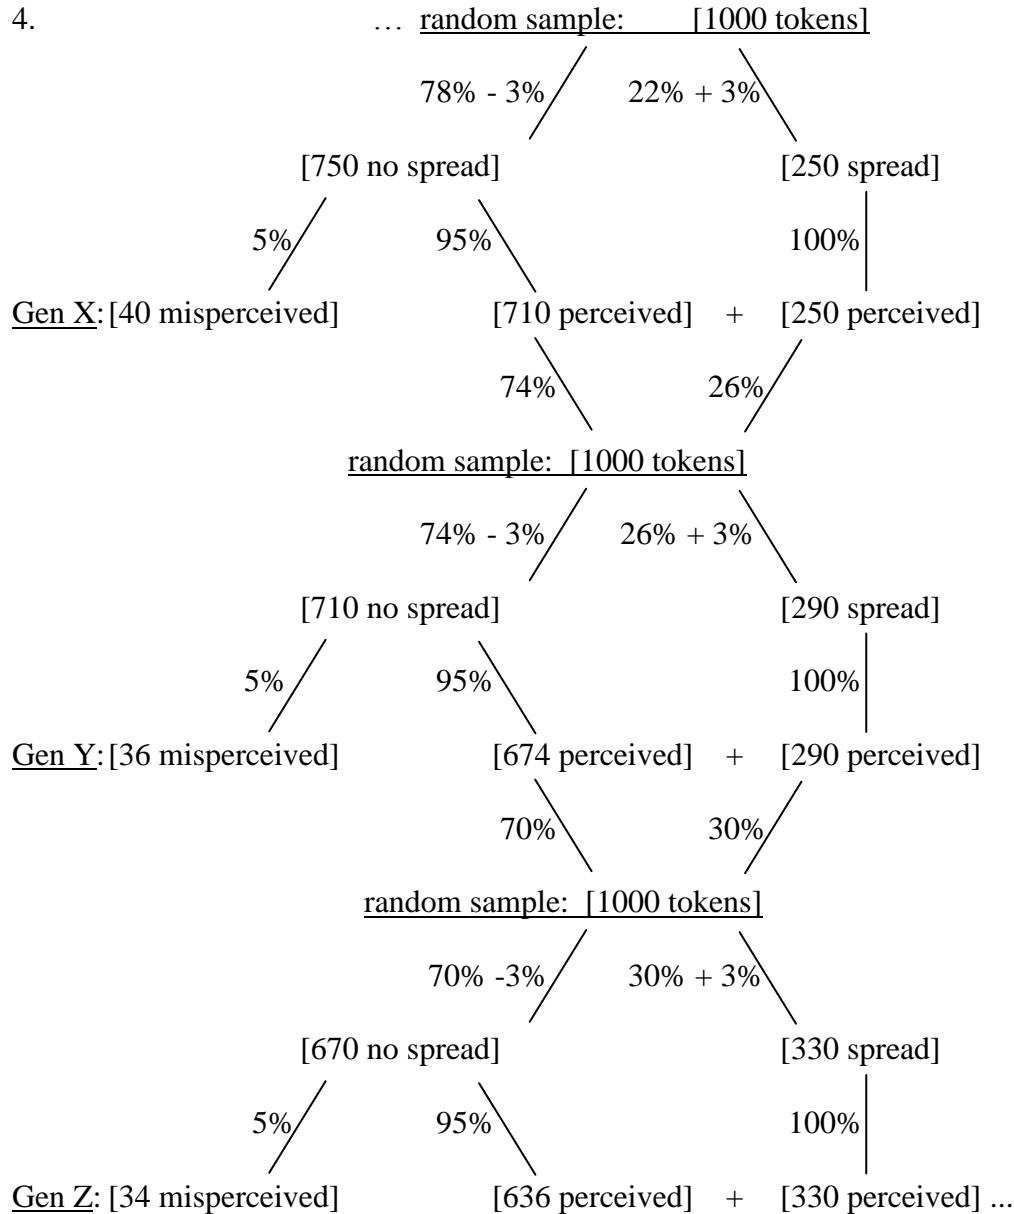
4. … random sample: [1000 tokens]

78% - 3%

22% + 3%

[750 no spread]

[250 spread]

5%

95%

100%

Gen X: [40 misperceived]

[710 perceived] + [250 perceived]

74%

26%

random sample: [1000 tokens]

74% - 3%

26% + 3%

[710 no spread]

[290 spread]

5%

95%

100%

Gen Y: [36 misperceived]

[674 perceived] + [290 perceived]

70%

30%

random sample: [1000 tokens]

70% -3%

30% + 3%

[670 no spread]

[330 spread]

5%

95%

100%

Gen Z: [34 misperceived]

[636 perceived] + [330 perceived] ...